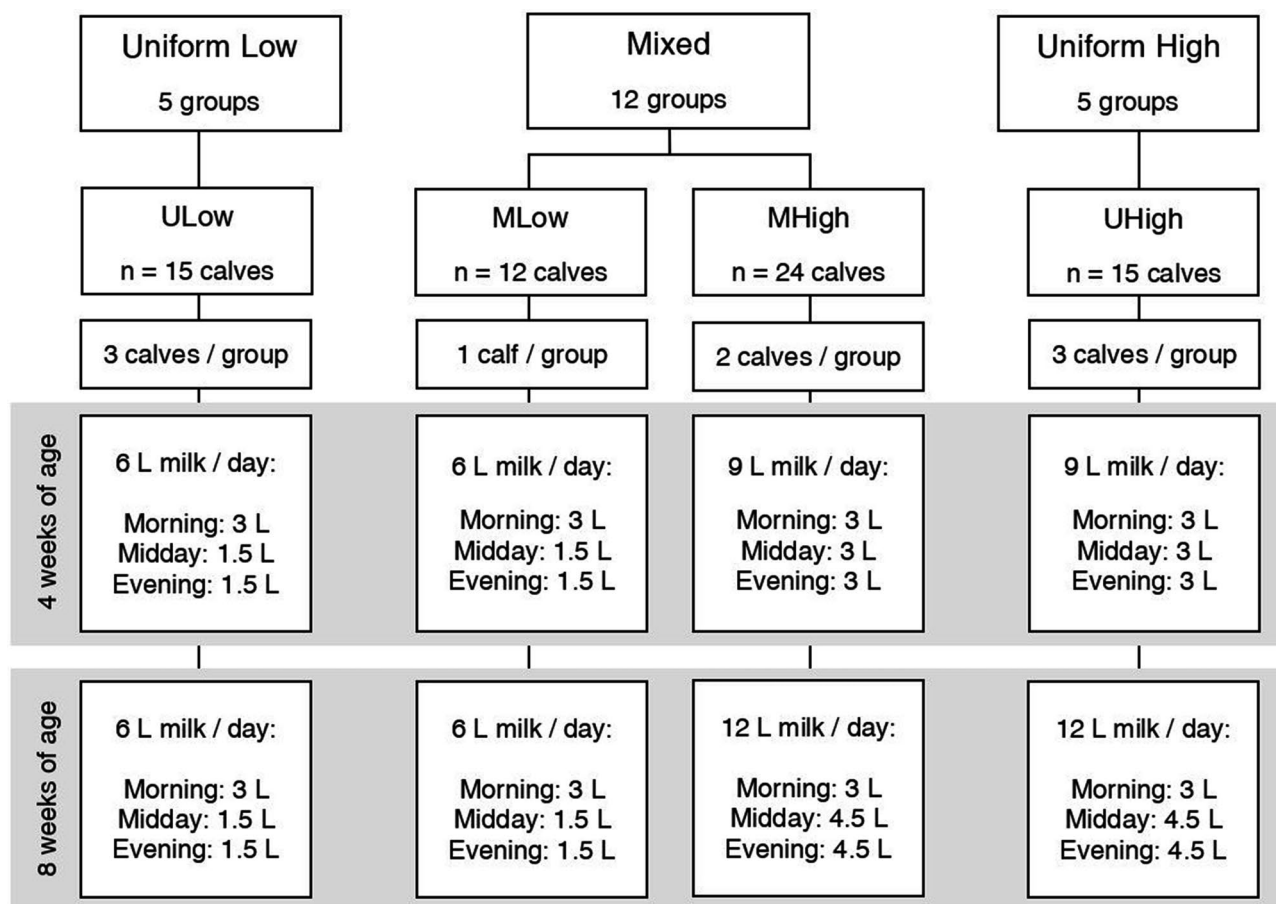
Uniform Low
5 groups

Mixed
12 groups

Uniform High
5 groups

ULow
n = 15 calves

MLow
n = 12 calves

MHigh
n = 24 calves

UHigh
n = 15 calves

3 calves / group

1 calf / group

2 calves / group

3 calves / group

4 weeks of age

6 L milk / day:

Morning: 3 L
Midday: 1.5 L
Evening: 1.5 L

6 L milk / day:

Morning: 3 L
Midday: 1.5 L
Evening: 1.5 L

9 L milk / day:

Morning: 3 L
Midday: 3 L
Evening: 3 L

9 L milk / day:

Morning: 3 L
Midday: 3 L
Evening: 3 L

8 weeks of age

6 L milk / day:

Morning: 3 L
Midday: 1.5 L
Evening: 1.5 L

6 L milk / day:

Morning: 3 L
Midday: 1.5 L
Evening: 1.5 L

12 L milk / day:

Morning: 3 L
Midday: 4.5 L
Evening: 4.5 L

12 L milk / day:

Morning: 3 L
Midday: 4.5 L
Evening: 4.5 L